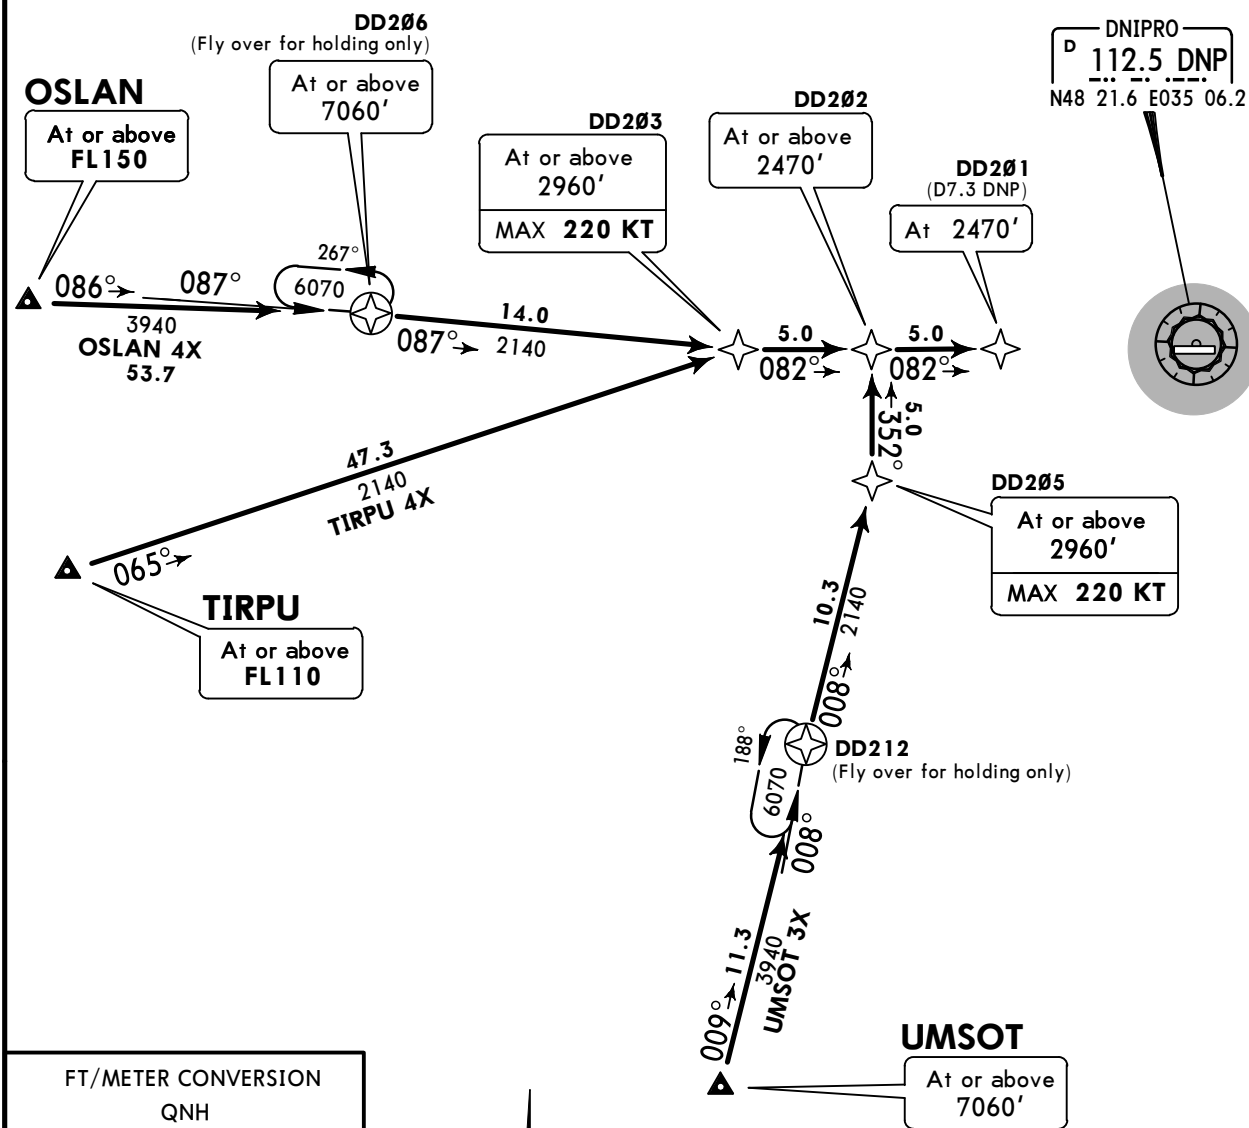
DD2Ø6
(Fly over for holding only)
At or above
7060′

OSLAN
At or above
FL150

DD2Ø3
At or above
2960′
MAX 220 KT

DD2Ø2
At or above
2470′

DD2Ø1
(D7.3 DNP)
At 2470′

DNIPRO
D 112.5 DNP
N48 21.6 E035 06.2

267°
6070
086°
087°
3940
OSLAN 4X
53.7
087°
14.0
2140
5.0
082°
5.0
082°
5.0
352°

47.3
2140
TIRPU 4X
065°

TIRPU
At or above
FL110

DD2Ø5
At or above
2960′
MAX 220 KT

10.3
2140
008°
188°
6070
DD212
(Fly over for holding only)
008°
11.3
3940
UMSOT 3X
009°

UMSOT
At or above
7060′

FT/METER CONVERSION
QNH